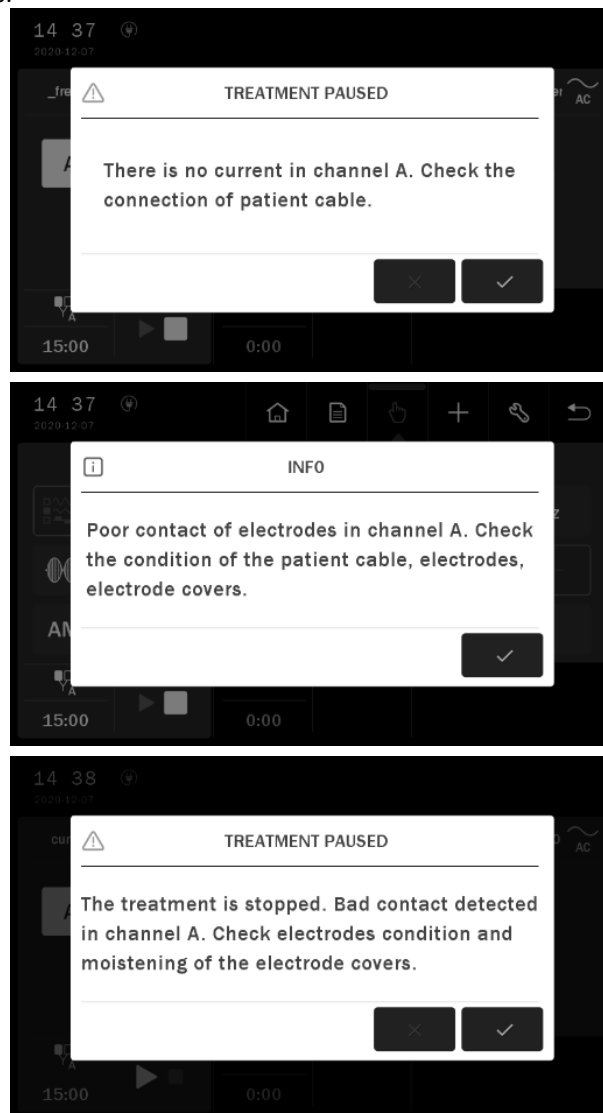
14 37
2020-12-07

_fre

er AC

TREATMENT PAUSED

There is no current in channel A. Check the connection of patient cable.

A

Y A

15:00

0:00

14 37
2020-12-07

INFO

Poor contact of electrodes in channel A. Check the condition of the patient cable, electrodes, electrode covers.

AN

Y A

15:00

0:00

14 38
2020-12-07

cur

AC

TREATMENT PAUSED

The treatment is stopped. Bad contact detected in channel A. Check electrodes condition and moistening of the electrode covers.

A

Y A

15:00

0:00